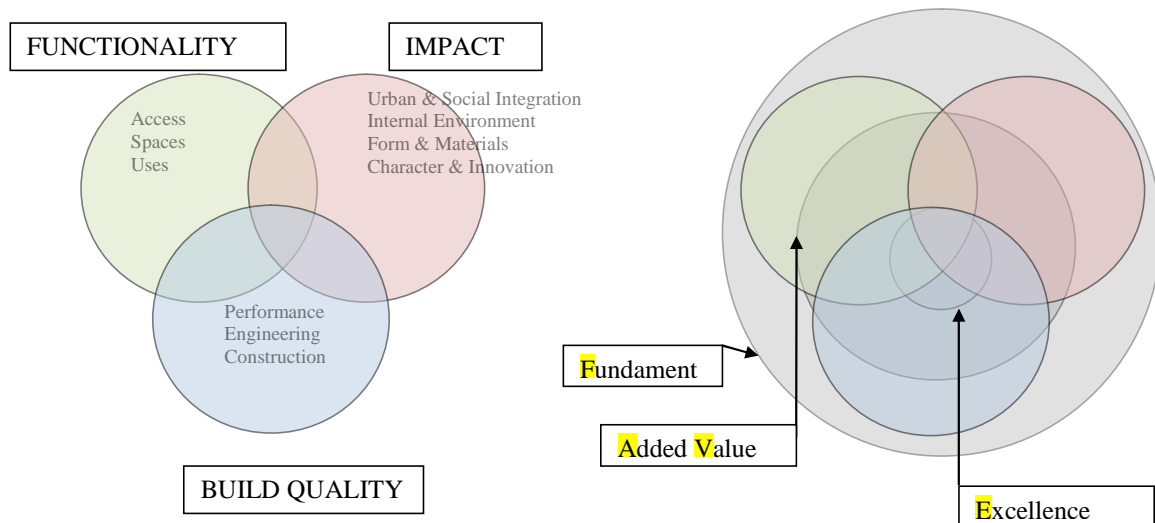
FUNCTIONALITY

IMPACT

Access
Spaces
Uses

Urban & Social Integration
Internal Environment
Form & Materials
Character & Innovation

Performance
Engineering
Construction

BUILD QUALITY

Fundament

Added Value

Excellence